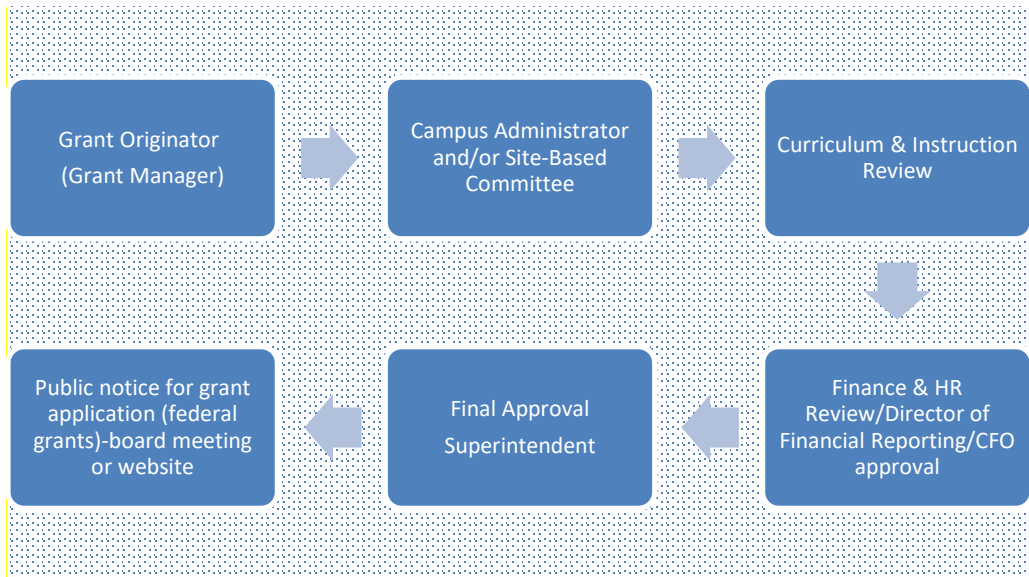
Grant Originator
(Grant Manager)

Campus Administrator and/or Site-Based Committee

Curriculum & Instruction Review

Finance & HR Review/Director of Financial Reporting/CFO approval

Final Approval
Superintendent

Public notice for grant application (federal grants)-board meeting or website